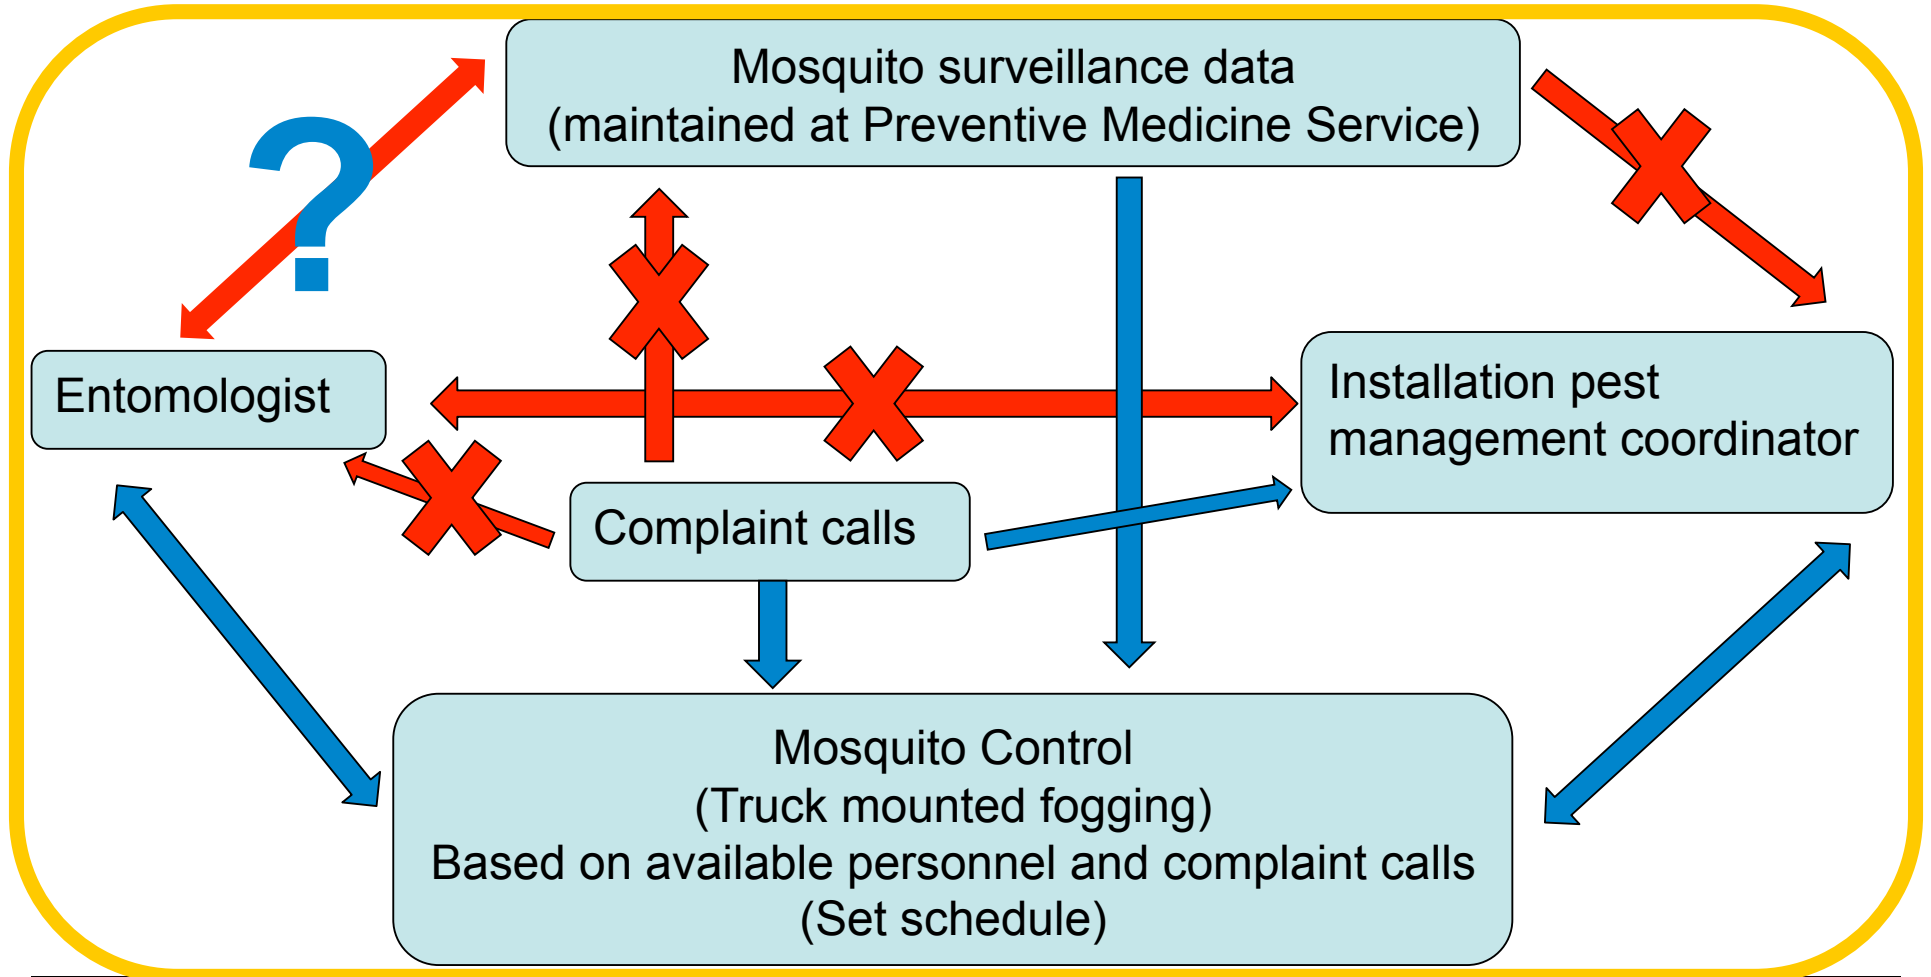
Mosquito surveillance data
(maintained at Preventive Medicine Service)

?

Entomologist

Installation pest management coordinator

Complaint calls

Mosquito Control
(Truck mounted fogging)
Based on available personnel and complaint calls
(Set schedule)